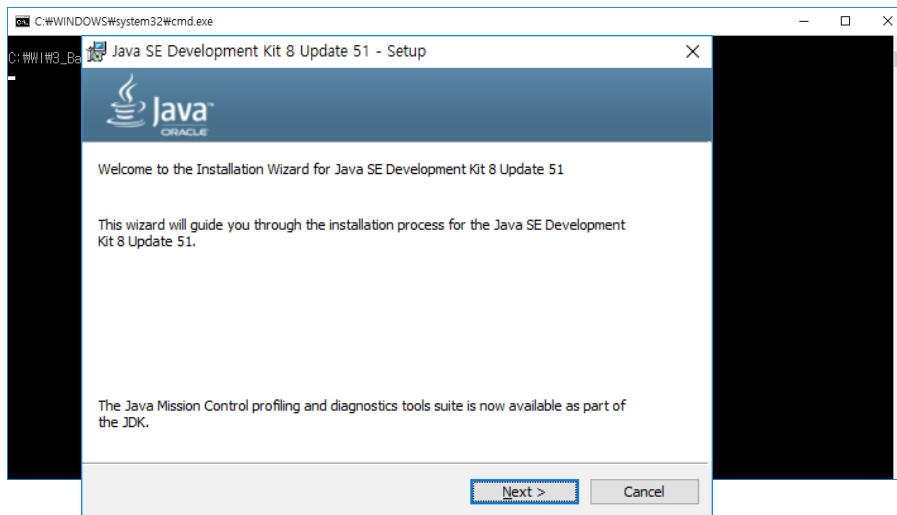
C:₩WINDOWS₩system32₩cmd.exe

C:₩WI₩3_Ba

Java SE Development Kit 8 Update 51 - Setup

Java
ORACLE

Welcome to the Installation Wizard for Java SE Development Kit 8 Update 51

This wizard will guide you through the installation process for the Java SE Development Kit 8 Update 51.

The Java Mission Control profiling and diagnostics tools suite is now available as part of the JDK.

Next >
Cancel